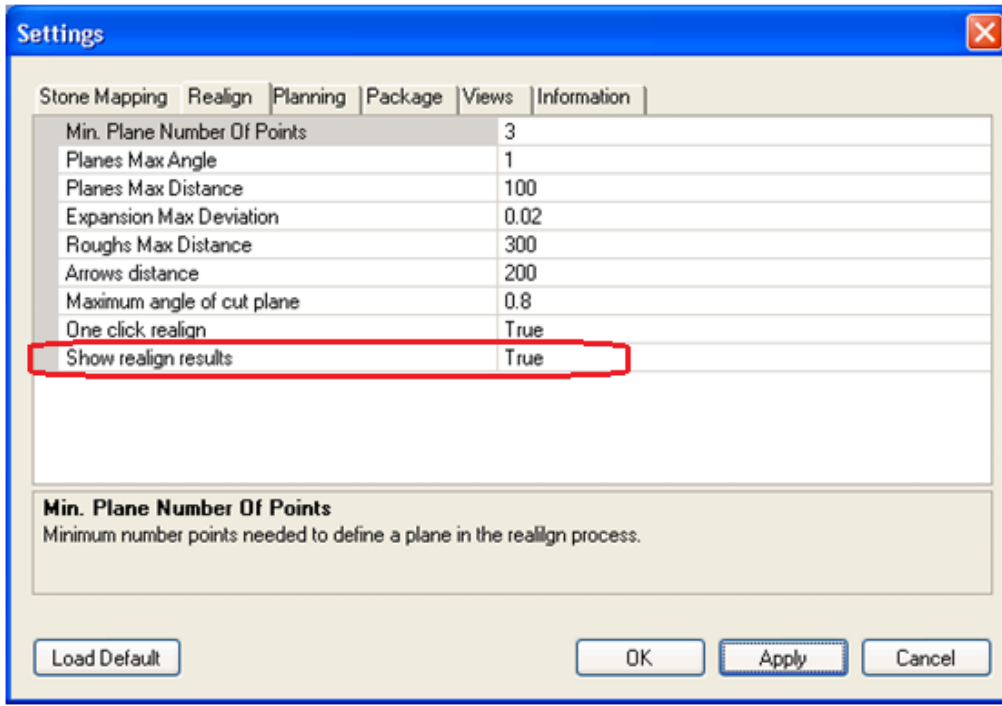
Settings

Stone Mapping | Realign | Planning | Package | Views | Information

| | |
|---|---|
| Min. Plane Number Of Points | 3 |
| Planes Max Angle | 1 |
| Planes Max Distance | 100 |
| Expansion Max Deviation | 0.02 |
| Roughs Max Distance | 300 |
| Arrows distance | 200 |
| Maximum angle of cut plane | 0.8 |
| One click realign | True |
| Show realign results | True |

Min. Plane Number Of Points
Minimum number points needed to define a plane in the realign process.

Load Default | OK | Apply | Cancel